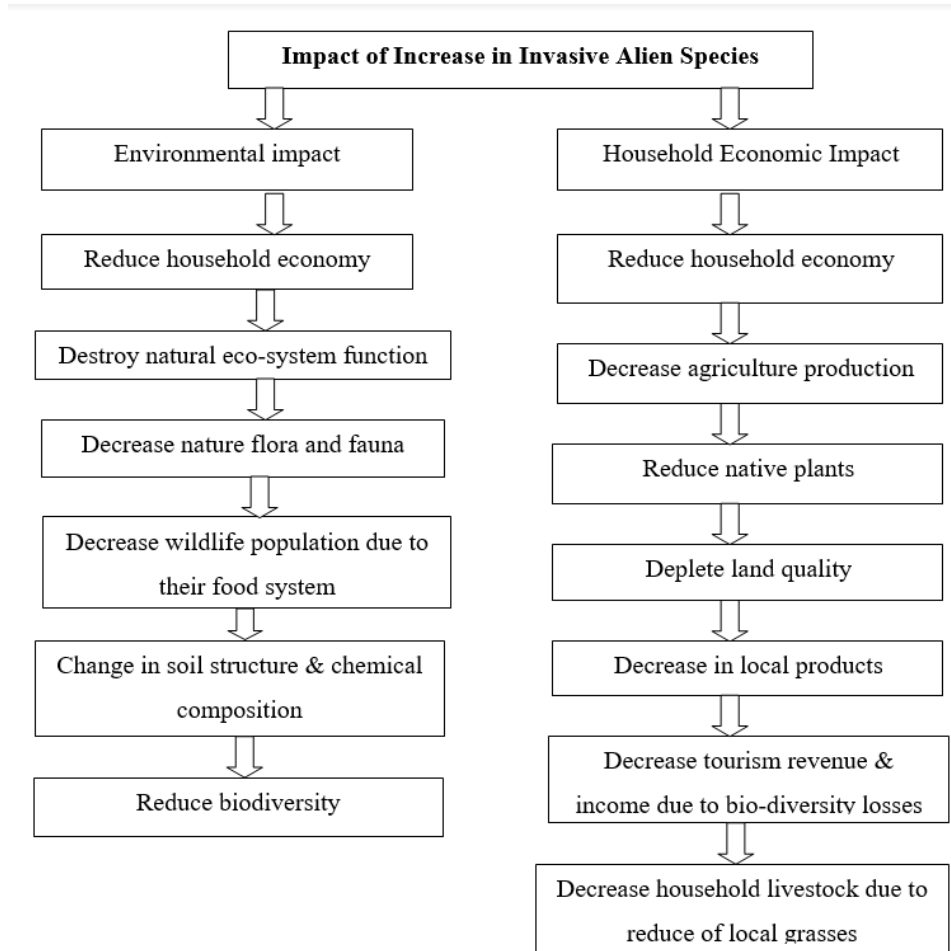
Impact of Increase in Invasive Alien Species

Environmental impact

Reduce household economy

Destroy natural eco-system function

Decrease nature flora and fauna

Decrease wildlife population due to their food system

Change in soil structure & chemical composition

Reduce biodiversity

Household Economic Impact

Reduce household economy

Decrease agriculture production

Reduce native plants

Deplete land quality

Decrease in local products

Decrease tourism revenue & income due to bio-diversity losses

Decrease household livestock due to reduce of local grasses